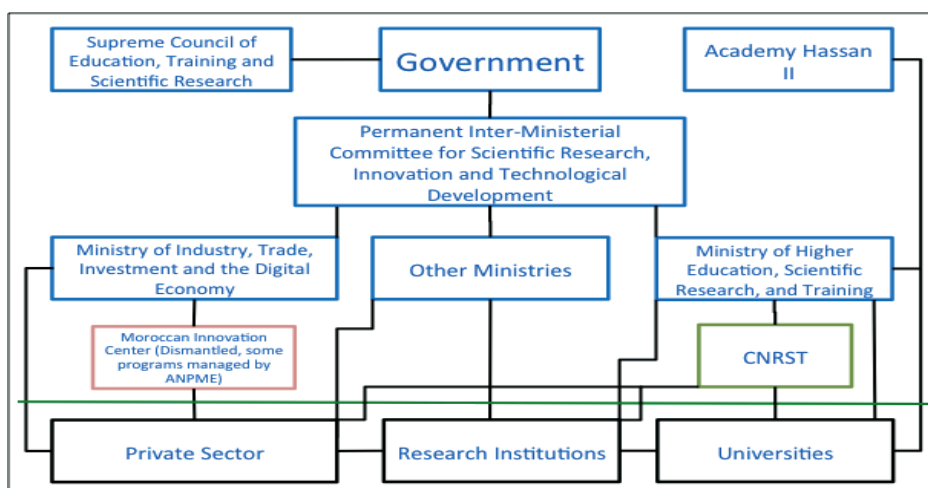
Supreme Council of Education, Training and Scientific Research

Government

Academy Hassan II

Permanent Inter-Ministerial Committee for Scientific Research, Innovation and Technological Development

Ministry of Industry, Trade, Investment and the Digital Economy

Other Ministries

Ministry of Higher Education, Scientific Research, and Training

Moroccan Innovation Center (Dismantled, some programs managed by ANPME)

CNRST

Private Sector

Research Institutions

Universities